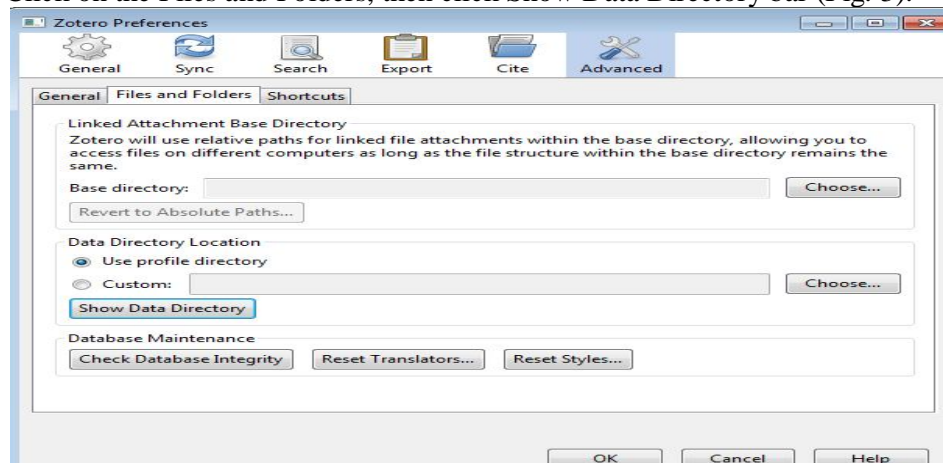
Zotero Preferences

General Sync Search Export Cite Advanced

General Files and Folders Shortcuts

Linked Attachment Base Directory

Zotero will use relative paths for linked file attachments within the base directory, allowing you to access files on different computers as long as the file structure within the base directory remains the same.

Base directory: Choose...

Revert to Absolute Paths...

Data Directory Location

Use profile directory

Custom: Choose...

Show Data Directory

Database Maintenance

Check Database Integrity Reset Translators... Reset Styles...

OK Cancel Help